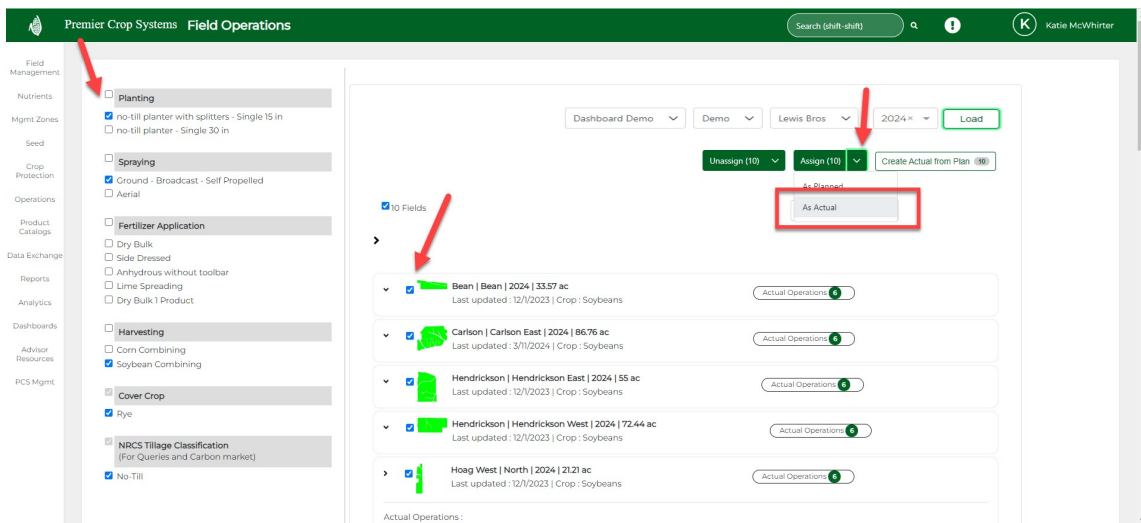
Premier Crop Systems Field Operations

Search (shift-shift)

K Katie McWhirter

Field Management
Nutrients
Mgmt Zones
Seed
Crop Protection
Operations
Product Catalogs
Data Exchange
Reports
Analytics
Dashboards
Advisor Resources
PCS Mgmt

Planting
no-till planter with splitters - Single 15 in
no-till planter - Single 30 in

Spraying
Ground - Broadcast - Self Propelled
Aerial

Fertilizer Application
Dry Bulk
Side Dressed
Anhydrous without toolbar
Lime Spreading
Dry Bulk 1 Product

Harvesting
Corn Combining
Soybean Combining

Cover Crop
Rye

NRCS Tillage Classification
(For Queries and Carbon market)
No-Till

Dashboard Demo
Demo
Lewis Bros
2024
Load

Unassign (10)
Assign (10)
Create Actual from Plan 10
As Planned
As Actual

10 Fields

Bean | Bean | 2024 | 33.57 ac
Last updated : 12/1/2023 | Crop : Soybeans
Actual Operations 6

Carlson | Carlson East | 2024 | 86.76 ac
Last updated : 3/11/2024 | Crop : Soybeans
Actual Operations 6

Hendrickson | Hendrickson East | 2024 | 55 ac
Last updated : 12/1/2023 | Crop : Soybeans
Actual Operations 6

Hendrickson | Hendrickson West | 2024 | 72.44 ac
Last updated : 12/1/2023 | Crop : Soybeans
Actual Operations 6

Hoag West | North | 2024 | 21.21 ac
Last updated : 12/1/2023 | Crop : Soybeans
Actual Operations 6

Actual Operations :